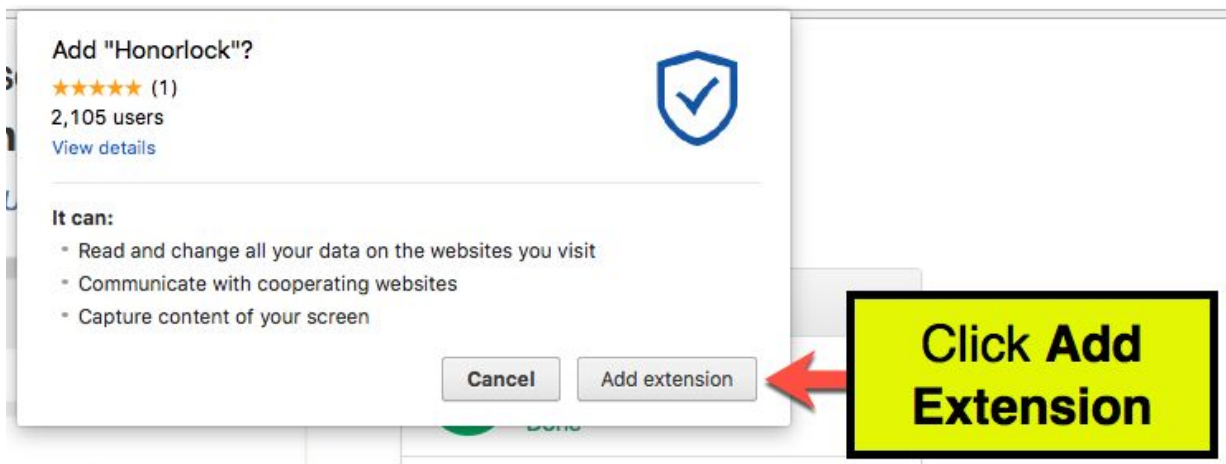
Add "Honorlock"?

★★★★★ (1)

2,105 users

View details

It can:

- Read and change all your data on the websites you visit
- Communicate with cooperating websites
- Capture content of your screen

Cancel

Add extension

Click **Add Extension**